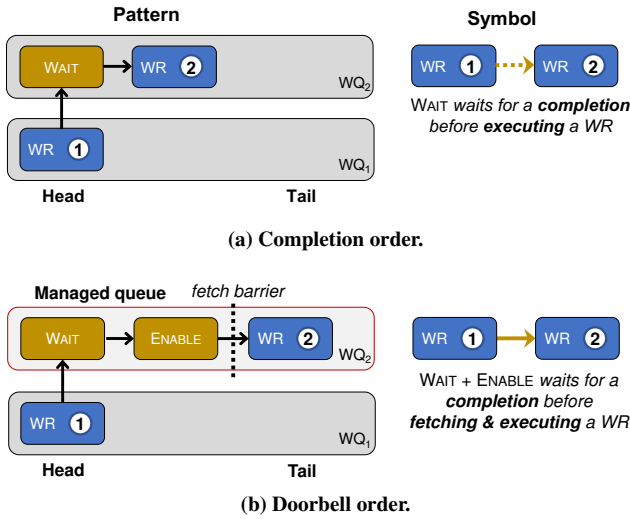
Pattern

WAIT

WR 2

$WQ_2$

WR 1

$WQ_1$

Head

Tail

Symbol

WR 1

WR 2

WAIT waits for a completion before executing a WR

(a) Completion order.

Managed queue

fetch barrier

WAIT

ENABLE

WR 2

$WQ_2$

WR 1

$WQ_1$

Head

Tail

WR 1

WR 2

WAIT + ENABLE waits for a completion before fetching & executing a WR

(b) Doorbell order.